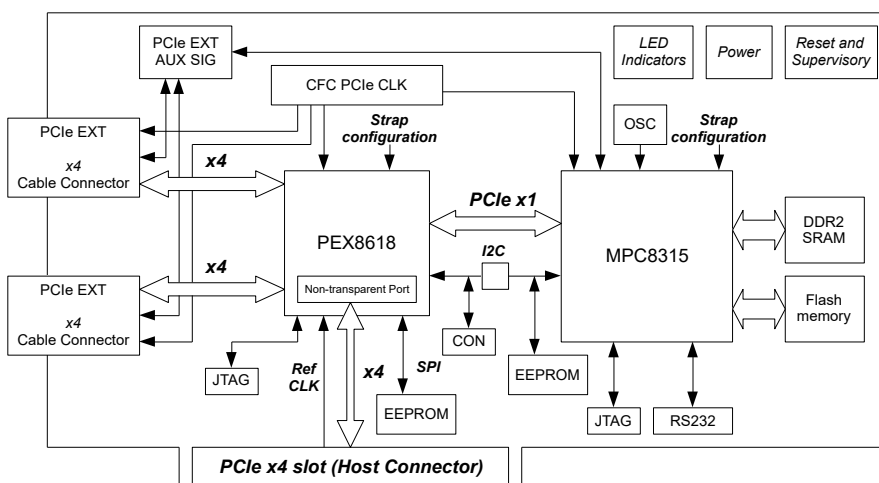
PCIe EXT AUX SIG

CFC PCIe CLK

LED Indicators

Power

Reset and Supervisory

PCIe EXT

x4 Cable Connector

Strap configuration

OSC

Strap configuration

x4

PEX8618

PCIe x1

MPC8315

DDR2 SRAM

x4

I2C

PCIe EXT

x4 Cable Connector

Non-transparent Port

Flash memory

CON

JTAG

Ref CLK

x4

SPI

EEPROM

EEPROM

JTAG

RS232

PCIe x4 slot (Host Connector)